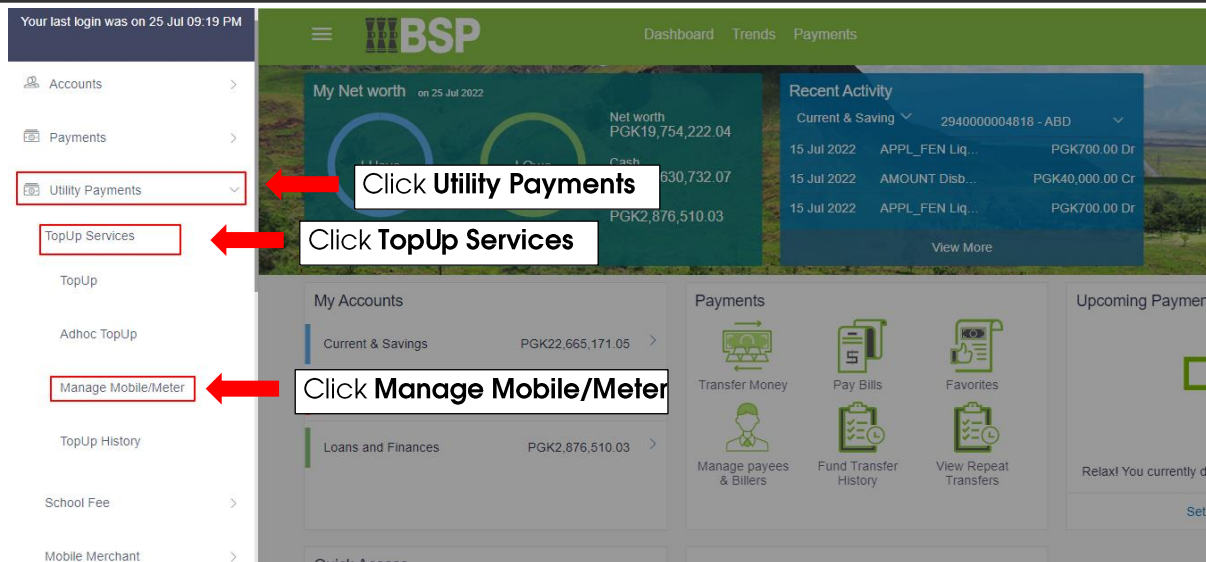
Your last login was on 25 Jul 09:19 PM

Accounts

Payments

Utility Payments

TopUp Services

TopUp

Adhoc TopUp

Manage Mobile/Meter

TopUp History

School Fee

Mobile Merchant

BSP

Dashboard Trends Payments

My Net worth on 25 Jul 2022

I Have

I Owe

Net worth PGK19,754,222.04

Cash PGK22,630,732.07

PGK2,876,510.03

Recent Activity

Current & Saving 2940000004818 - ABD

| | | |
|---|---|---|
| 15 Jul 2022 | APPL_FEN Liq... | PGK700.00 Dr |
| 15 Jul 2022 | AMOUNT Disb... | PGK40,000.00 Cr |
| 15 Jul 2022 | APPL_FEN Liq... | PGK700.00 Dr |

View More

Click **Utility Payments**

Click **TopUp Services**

Click **Manage Mobile/Meter**

My Accounts

Current & Savings PGK22,665,171.05

Loans and Finances PGK2,876,510.03

Payments

Transfer Money

Pay Bills

Favorites

Manage payees & Billers

Fund Transfer History

View Repeat Transfers

Upcoming Paymen

Relax! You currently d

Set

Quick Access